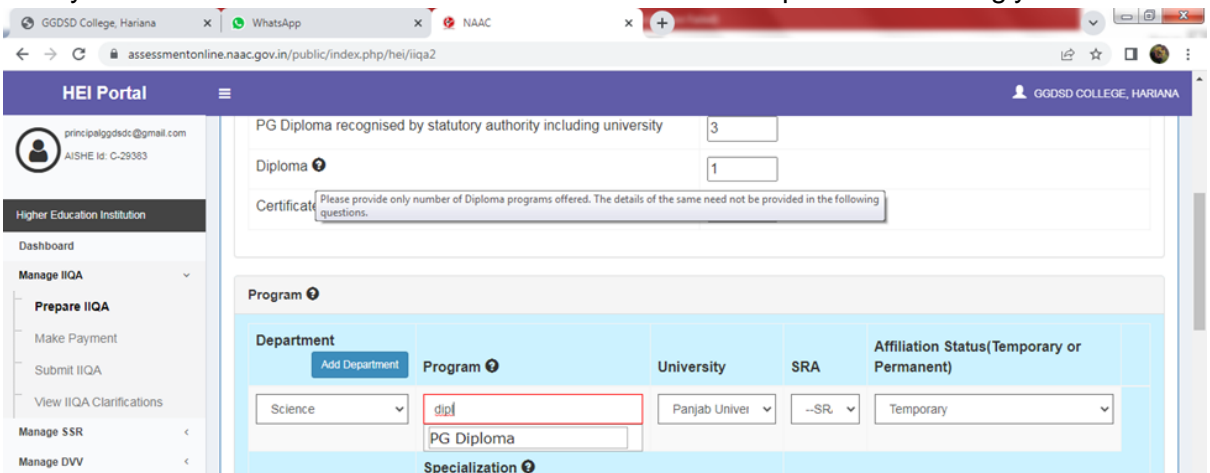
GGDSD College, Hariana
WhatsApp
NAAC
assessmentonline.naac.gov.in/public/index.php/hei/iiqa2

HEI Portal
GGDSD COLLEGE, HARIANA

principalggdsdc@gmail.com
AISHE Id: C-29383

Higher Education Institution
Dashboard
Manage IIQA
Prepare IIQA
Make Payment
Submit IIQA
View IIQA Clarifications
Manage SSR
Manage DVV

PG Diploma recognised by statutory authority including university 3
Diploma 1
Certificate
Please provide only number of Diploma programs offered. The details of the same need not be provided in the following questions.

Program

| Department Add Department | Program | University | SRA | Affiliation Status(Temporary or Permanent) |
|---|---|---|---|---|
| Science | dipl | Panjab Univer | --SR | Temporary |

PG Diploma
Specialization